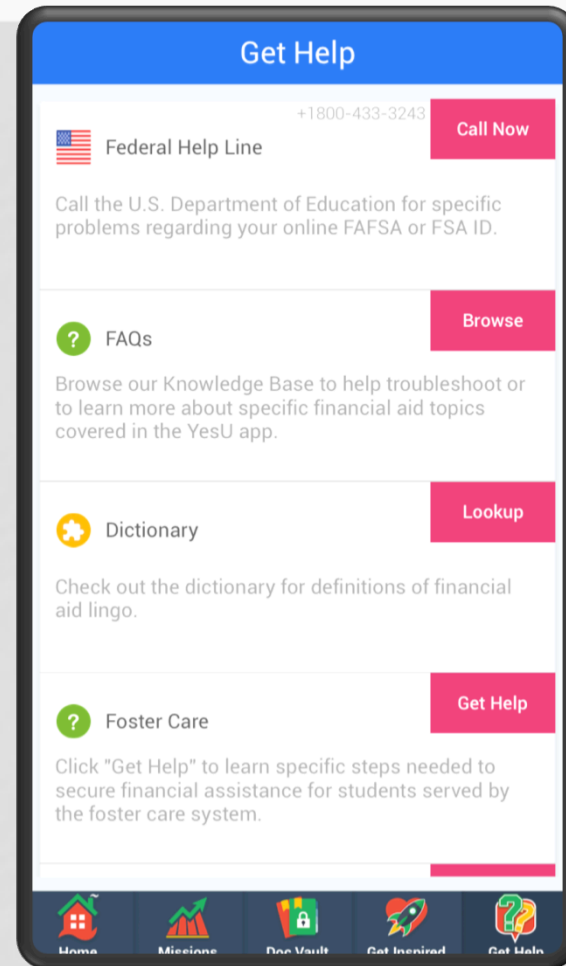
Get Help

+1800-433-3243

Call Now

Federal Help Line

Call the U.S. Department of Education for specific problems regarding your online FAFSA or FSA ID.

Browse

FAQs

Browse our Knowledge Base to help troubleshoot or to learn more about specific financial aid topics covered in the YesU app.

Lookup

Dictionary

Check out the dictionary for definitions of financial aid lingo.

Get Help

Foster Care

Click "Get Help" to learn specific steps needed to secure financial assistance for students served by the foster care system.

Home
Missions
Doc Vault
Get Inspired
Get Help